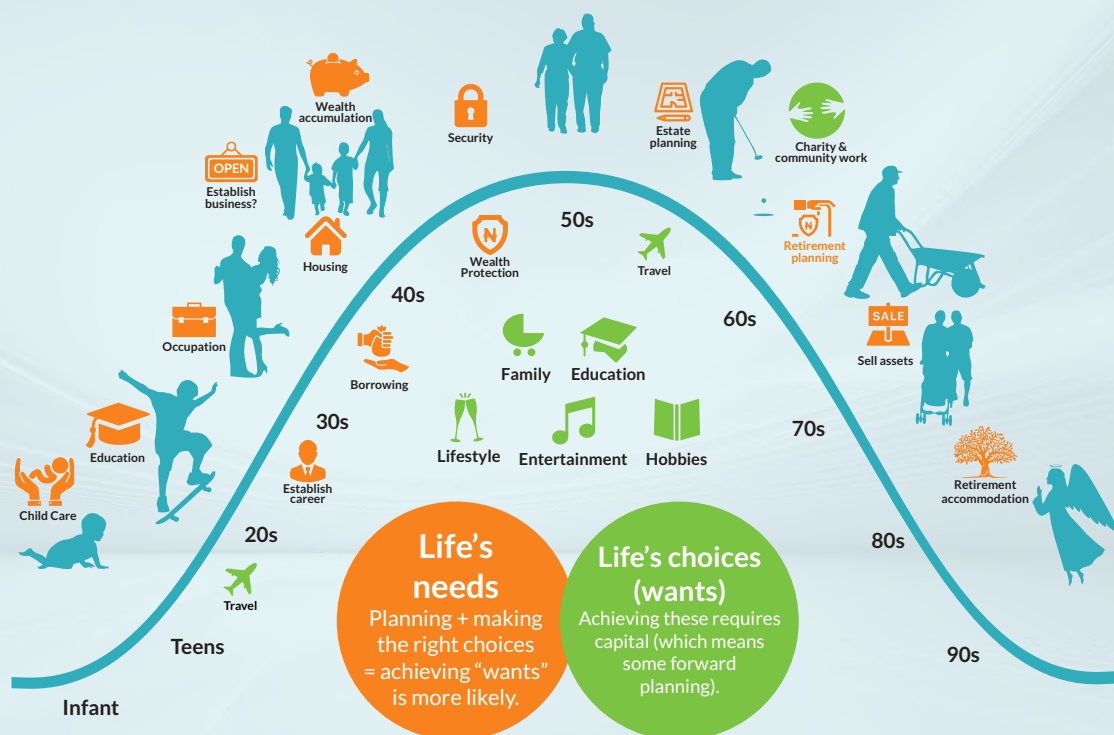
Wealth accumulation

Security

Estate planning

Charity & community work

OPEN

Establish business?

Housing

50s

Wealth Protection

Travel

Retirement planning

40s

60s

Occupation

SALE

Sell assets

Borrowing

Family

Education

Education

30s

Lifestyle

Entertainment

Hobbies

70s

Child Care

Establish career

Retirement accommodation

20s

Life's needs

Planning + making the right choices = achieving "wants" is more likely.

Life's choices (wants)

Achieving these requires capital (which means some forward planning).

80s

Travel

Teens

90s

Infant